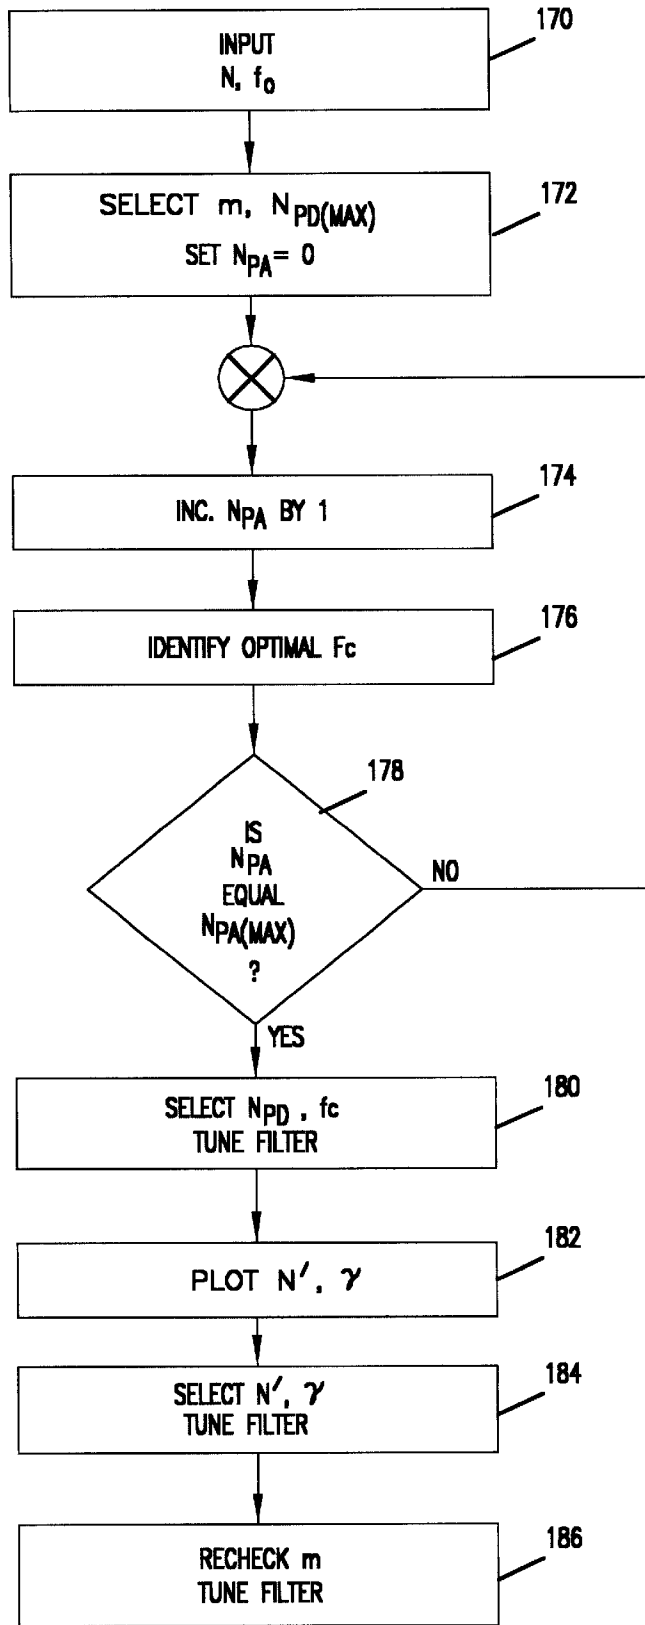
INPUT
N, $f_0$

170

SELECT m, $N_{PD(MAX)}$
SET $N_{PA}$= 0

172

INC. $N_{PA}$ BY 1

174

IDENTIFY OPTIMAL Fc

176

IS
$N_{PA}$
EQUAL
$N_{PA(MAX)}$
?

178

NO

YES

SELECT $N_{PD}$ , fc
TUNE FILTER

180

PLOT N′, $\gamma$

182

SELECT N′, $\gamma$
TUNE FILTER

184

RECHECK m
TUNE FILTER

186